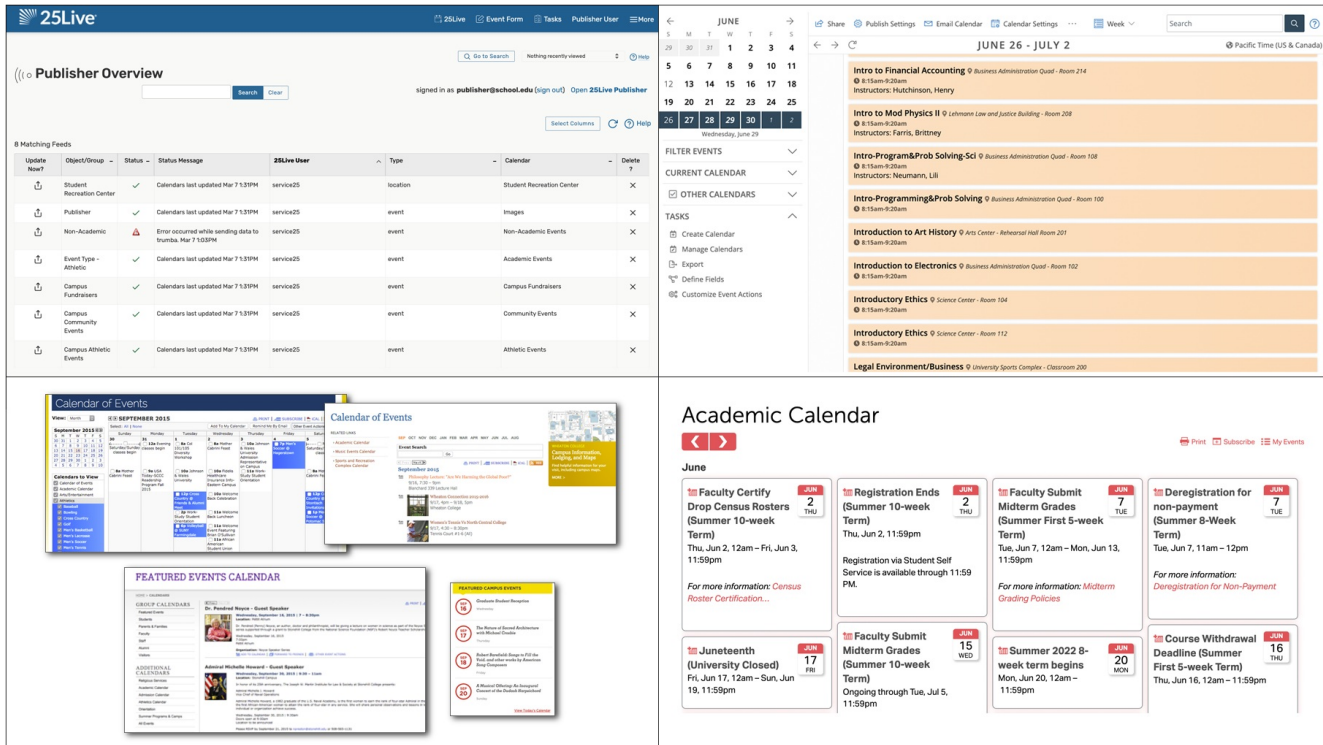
25Live

25Live Event Form Tasks Publisher User More

Go to Search Nothing recently viewed Help

Publisher Overview

Search Clear

signed in as publisher@school.edu (sign out) Open 25Live Publisher

Select Columns Help

8 Matching Feeds

| Update Now? | Object/Group | Status | Status Message | 25Live User | Type | Calendar | Delete ? |
|---|---|---|---|---|---|---|---|
| | Student Recreation Center | ✓ | Calendars last updated Mar 7 1:31PM | service25 | location | Student Recreation Center | ✕ |
| | Publisher | ✓ | Calendars last updated Mar 7 1:31PM | service25 | event | Images | ✕ |
| | Non-Academic | | Error occurred while sending data to trumba. Mar 7 1:03PM | service25 | event | Non-Academic Events | ✕ |
| | Event Type - Athletic | ✓ | Calendars last updated Mar 7 1:31PM | service25 | event | Academic Events | ✕ |
| | Campus Fundraisers | ✓ | Calendars last updated Mar 7 1:31PM | service25 | event | Campus Fundraisers | ✕ |
| | Campus Community Events | ✓ | Calendars last updated Mar 7 1:31PM | service25 | event | Community Events | ✕ |
| | Campus Athletic Events | ✓ | Calendars last updated Mar 7 1:31PM | service25 | event | Athletic Events | ✕ |

JUNE

| S | M | T | W | T | F | S |
|---|---|---|---|---|---|---|
| 29 | 30 | 31 | 1 | 2 | 3 | 4 |
| 5 | 6 | 7 | 8 | 9 | 10 | 11 |
| 12 | 13 | 14 | 15 | 16 | 17 | 18 |
| 19 | 20 | 21 | 22 | 23 | 24 | 25 |
| 26 | 27 | 28 | 29 | 30 | 1 | 2 |

Wednesday, June 29

FILTER EVENTS
CURRENT CALENDAR
OTHER CALENDARS
TASKS
Create Calendar
Manage Calendars
Export
Define Fields
Customize Event Actions

Share Publish Settings Email Calendar Calendar Settings ··· Week Search

JUNE 26 - JULY 2 Pacific Time (US & Canada)

Intro to Financial Accounting Business Administration Quad - Room 214
8:15am-9:20am
Instructors: Hutchinson, Henry

Intro to Mod Physics II Lehmann Law and Justice Building - Room 208
8:15am-9:20am
Instructors: Farris, Brittney

Intro-Program&Prob Solving-Sci Business Administration Quad - Room 108
8:15am-9:20am
Instructors: Neumann, Lili

Intro-Programming&Prob Solving Business Administration Quad - Room 100
8:15am-9:20am

Introduction to Art History Arts Center - Rehearsal Hall Room 201
8:15am-9:20am

Introduction to Electronics Business Administration Quad - Room 102
8:15am-9:20am

Introductory Ethics Science Center - Room 104
8:15am-9:20am

Introductory Ethics Science Center - Room 112
8:15am-9:20am

Legal Environment/Business University Sports Complex - Classroom 200

Calendar of Events

SEPTEMBER 2015

Calendar of Events

September 2015

FEATURED EVENTS CALENDAR

Dr. Pendred Noyce - Guest Speaker

Admiral Michelle Howard - Guest Speaker

FEATURED CAMPUS EVENTS

Academic Calendar

Print Subscribe My Events

June

Faculty Certify Drop Census Rosters (Summer 10-week Term)
JUN 2 THU
Thu, Jun 2, 12am – Fri, Jun 3, 11:59pm
For more information: Census Roster Certification...

Registration Ends (Summer 10-week Term)
JUN 2 THU
Thu, Jun 2, 11:59pm
Registration via Student Self Service is available through 11:59 PM.

Faculty Submit Midterm Grades (Summer First 5-week Term)
JUN 7 TUE
Tue, Jun 7, 12am – Mon, Jun 13, 11:59pm
For more information: Midterm Grading Policies

Deregistration for non-payment (Summer 8-Week Term)
JUN 7 TUE
Tue, Jun 7, 11am – 12pm
For more information: Deregistration for Non-Payment

Juneteenth (University Closed)
JUN 17 FRI
Fri, Jun 17, 12am – Sun, Jun 19, 11:59pm

Faculty Submit Midterm Grades (Summer 10-week Term)
JUN 15 WED
Ongoing through Tue, Jul 5, 11:59pm

Summer 2022 8-week term begins
JUN 20 MON
Mon, Jun 20, 12am – 11:59pm

Course Withdrawal Deadline (Summer First 5-week Term)
JUN 16 THU
Thu, Jun 16, 12am – 11:59pm